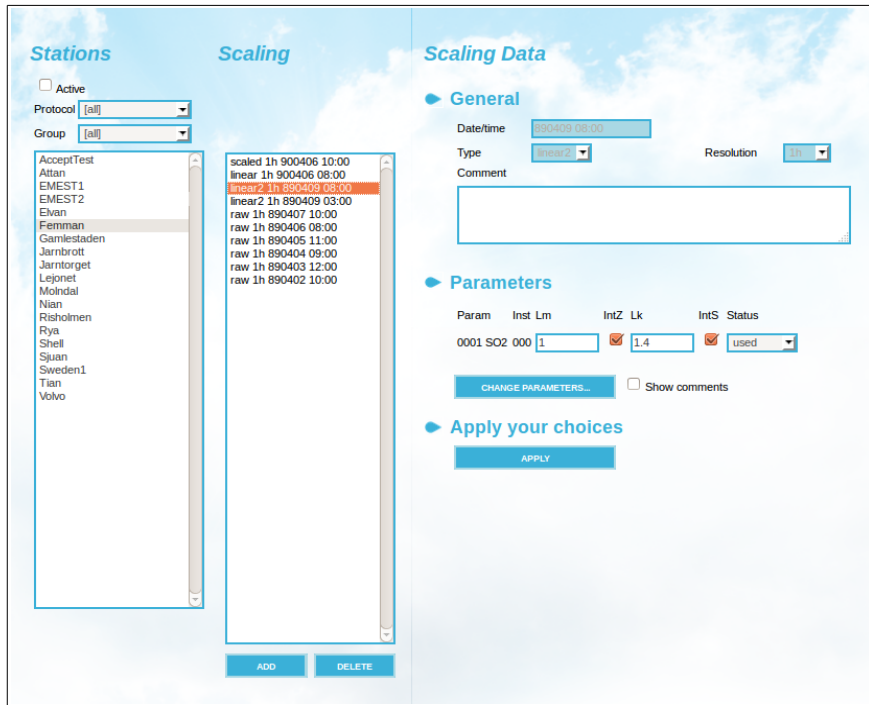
Stations

Active

Protocol [all]

Group [all]

AcceptTest
Attan
EMEST1
EMEST2
Elvan
Femman
Gamlestaden
Jarnbrott
Jarntorget
Lejonet
Molndal
Nian
Risholmen
Rya
Shell
Sjuan
Sweden1
Tian
Volvo

Scaling

scaled 1h 900406 10:00
linear 1h 900406 08:00
linear2 1h 890409 08:00
linear2 1h 890409 03:00
raw 1h 890407 10:00
raw 1h 890406 08:00
raw 1h 890405 11:00
raw 1h 890404 09:00
raw 1h 890403 12:00
raw 1h 890402 10:00

ADD DELETE

Scaling Data

General

Date/time 890409 08:00

Type linear2 Resolution 1h

Comment

Parameters

| Param | Inst | Lm | IntZ | Lk | IntS | Status |
|---|---|---|---|---|---|---|
| 0001 SO2 | 000 | 1 | | 1.4 | | used |

CHANGE PARAMETERS... Show comments

Apply your choices

APPLY